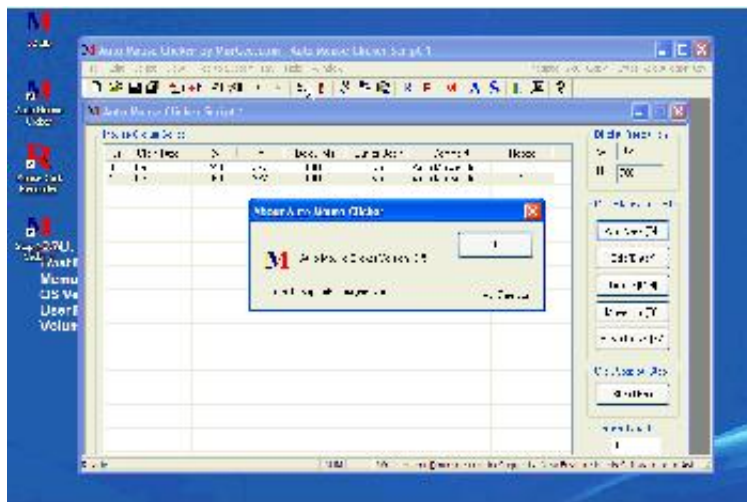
Auto Mouse Clicker by MurGee.com - Auto Mouse Clicker Script 1

Auto Mouse Clicker Script 1

About Auto Mouse Clicker

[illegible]

Click Position

X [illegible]

Y 200

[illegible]

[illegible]

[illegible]

Start

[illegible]

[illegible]

Auto Mouse Clicker

Auto Mouse Clicker

Auto Mouse Clicker

Super Auto Clicker

Mouse

Menu

OS Ve

User

Volum